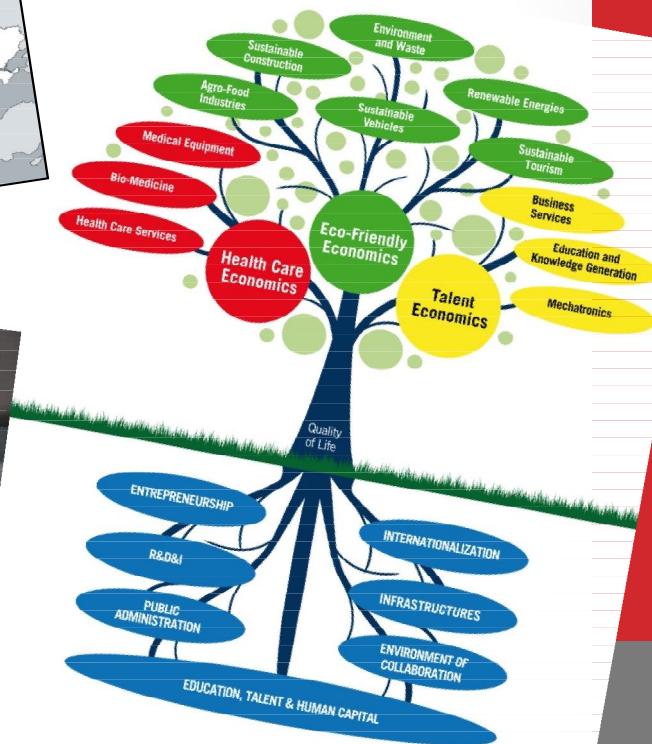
Environment and Waste

Sustainable Construction

Agro-Food Industries

Sustainable Vehicles

Renewable Energies

Medical Equipment

Sustainable Tourism

Bio-Medicine

Business Services

Health Care Services

Eco-Friendly Economics

Health Care Economics

Education and Knowledge Generation

Talent Economics

Mechatronics

Quality of Life

ENTREPRENEURSHIP

INTERNATIONALIZATION

R&D&I

PUBLIC ADMINISTRATION

INFRASTRUCTURES

ENVIRONMENT OF COLLABORATION

EDUCATION, TALENT & HUMAN CAPITAL